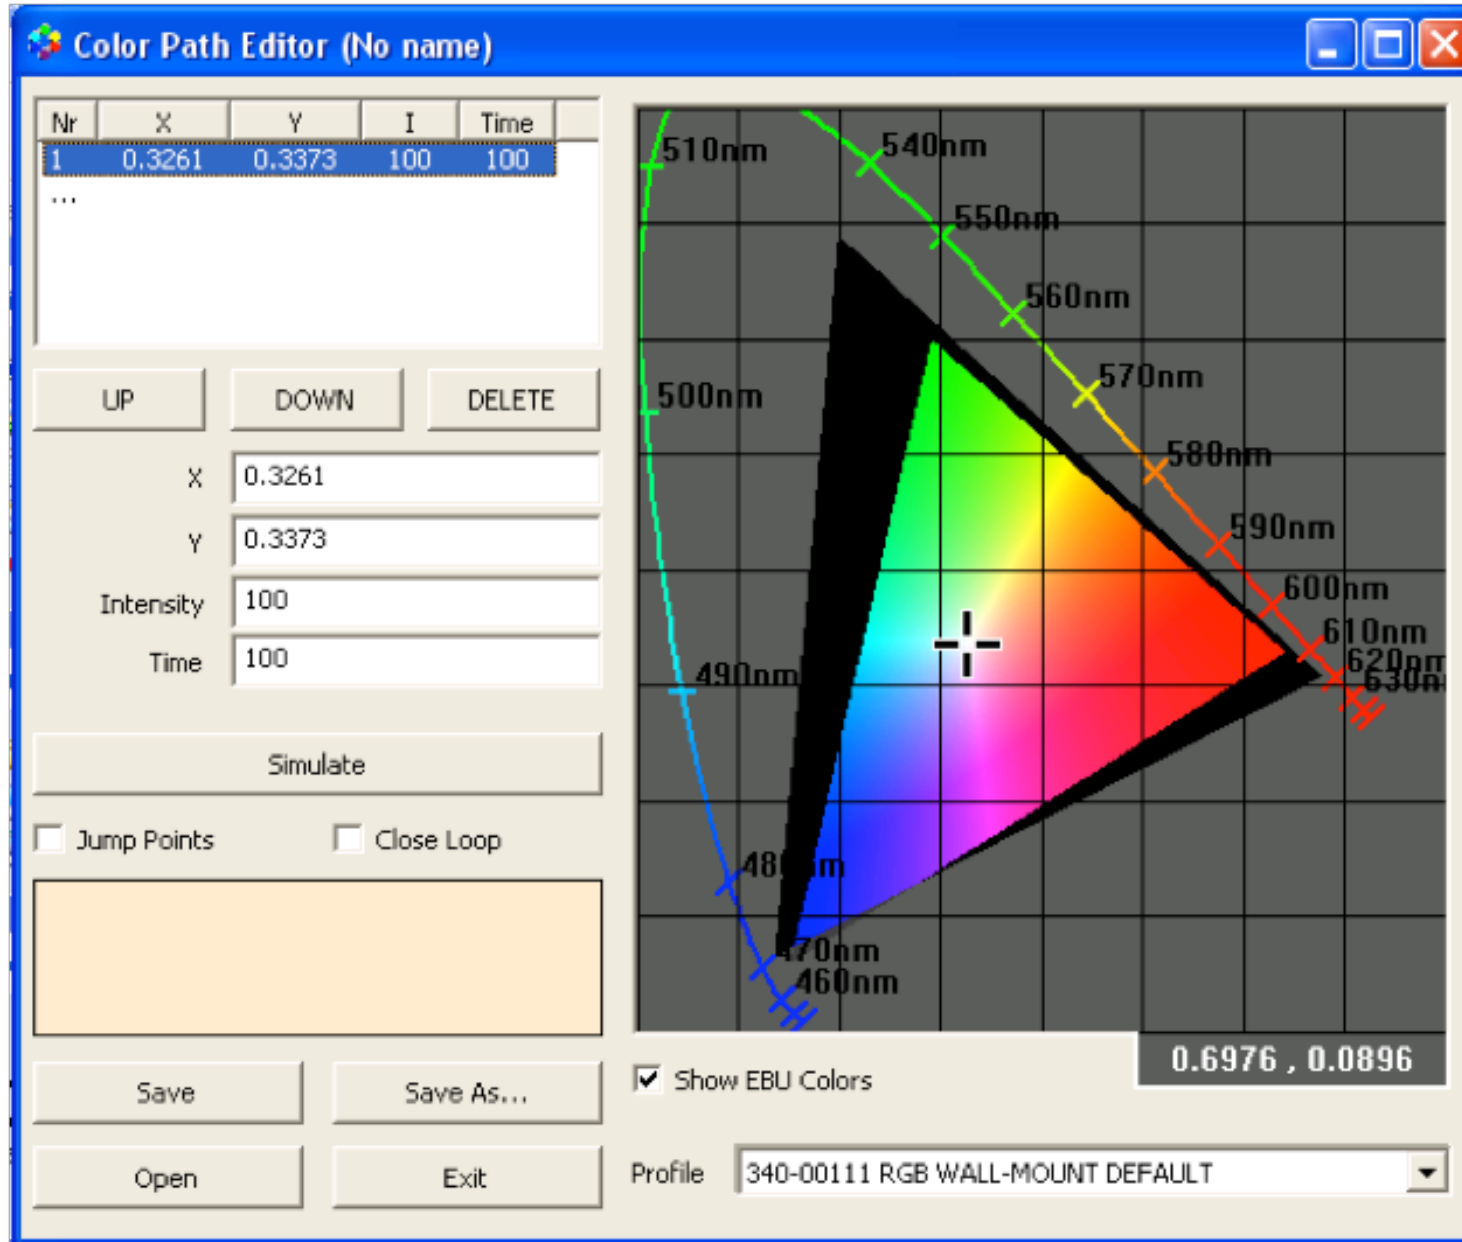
Color Path Editor (No name)

| Nr | X | Y | I | Time |
|---|---|---|---|---|
| 1 | 0.3261 | 0.3373 | 100 | 100 |
| ... | | | | |

UP
DOWN
DELETE

X 0.3261
Y 0.3373
Intensity 100
Time 100

Simulate

Jump Points
Close Loop

Save
Save As...
Open
Exit

510nm
540nm
550nm
560nm
570nm
500nm
580nm
590nm
600nm
610nm
620nm
630nm
490nm
480nm
470nm
460nm

0.6976 , 0.0896

Show EBU Colors

Profile 340-00111 RGB WALL-MOUNT DEFAULT